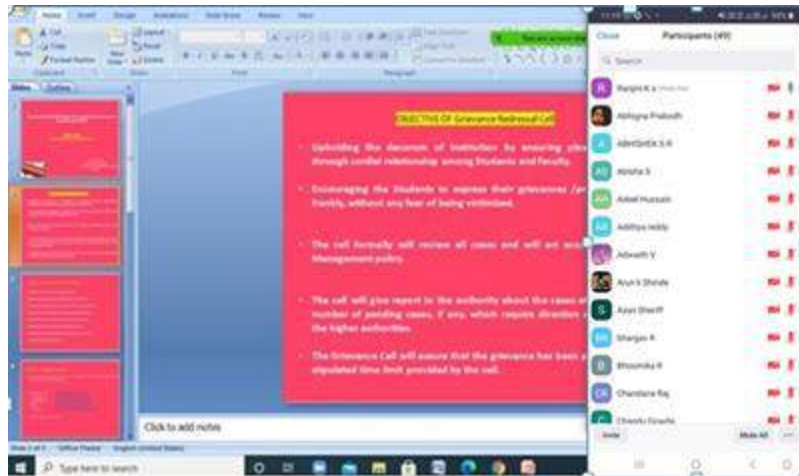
Home Insert Design Animations Slide Show Review View

OBJECTIVE OF Grievance Redressal Cell

• Upholding the decorum of institution by ensuring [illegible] through cordial relationship among Students and faculty.

• Encourage the Students to express their grievances /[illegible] freely, without any fear of being victimized.

• The cell formally will review all cases and will act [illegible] Management policy.

• The cell will give report to the authority about the cases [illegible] number of pending cases, if any, which require direction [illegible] the higher authorities.

• The Grievance Cell will ensure that the grievance has been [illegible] stipulated time limit provided by the cell.

Click to add notes

Slide 2 of 5 Office Theme English (United States)

Type here to search

Close Participants (49)

Search

Ranjini K a (Host, me)
Abhigna Prakash
ABHISHEK S R
Abisha S
Adeel Hussain
Adithya reddy
Adwaith V
Arun k Shinde
Azan Sheriff
Bhargav R
Bhoomika R
Chandana Raj
Chandu Gowda

Invite Mute All